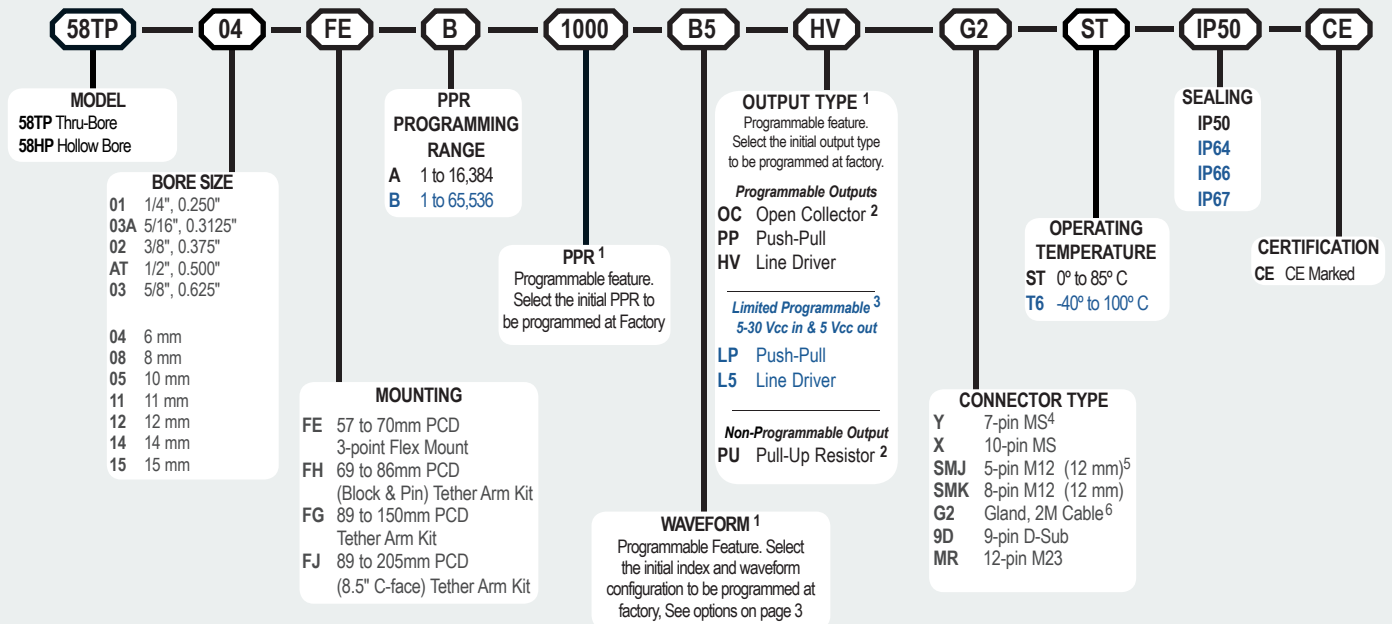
58TP — 04 — FE — B — 1000 — B5 — HV — G2 — ST — IP50 — CE

MODEL
58TP Thru-Bore
58HP Hollow Bore

BORE SIZE
01 1/4", 0.250"
03A 5/16", 0.3125"
02 3/8", 0.375"
AT 1/2", 0.500"
03 5/8", 0.625"

04 6 mm
08 8 mm
05 10 mm
11 11 mm
12 12 mm
14 14 mm
15 15 mm

MOUNTING
FE 57 to 70mm PCD 3-point Flex Mount
FH 69 to 86mm PCD (Block & Pin) Tether Arm Kit
FG 89 to 150mm PCD Tether Arm Kit
FJ 89 to 205mm PCD (8.5" C-face) Tether Arm Kit

PPR PROGRAMMING RANGE
A 1 to 16,384
B 1 to 65,536

PPR $^1$
Programmable feature. Select the initial PPR to be programmed at Factory

WAVEFORM $^1$
Programmable Feature. Select the initial index and waveform configuration to be programmed at factory, See options on page 3

OUTPUT TYPE $^1$
Programmable feature. Select the initial output type to be programmed at factory.

Programmable Outputs
OC Open Collector $^2$
PP Push-Pull
HV Line Driver

Limited Programmable $^3$
5-30 Vcc in & 5 Vcc out
LP Push-Pull
L5 Line Driver

Non-Programmable Output
PU Pull-Up Resistor $^2$

CONNECTOR TYPE
Y 7-pin MS$^4$
X 10-pin MS
SMJ 5-pin M12 (12 mm)$^5$
SMK 8-pin M12 (12 mm)
G2 Gland, 2M Cable$^6$
9D 9-pin D-Sub
MR 12-pin M23

OPERATING TEMPERATURE
ST 0º to 85º C
T6 -40º to 100º C

SEALING
IP50
IP64
IP66
IP67

CERTIFICATION
CE CE Marked